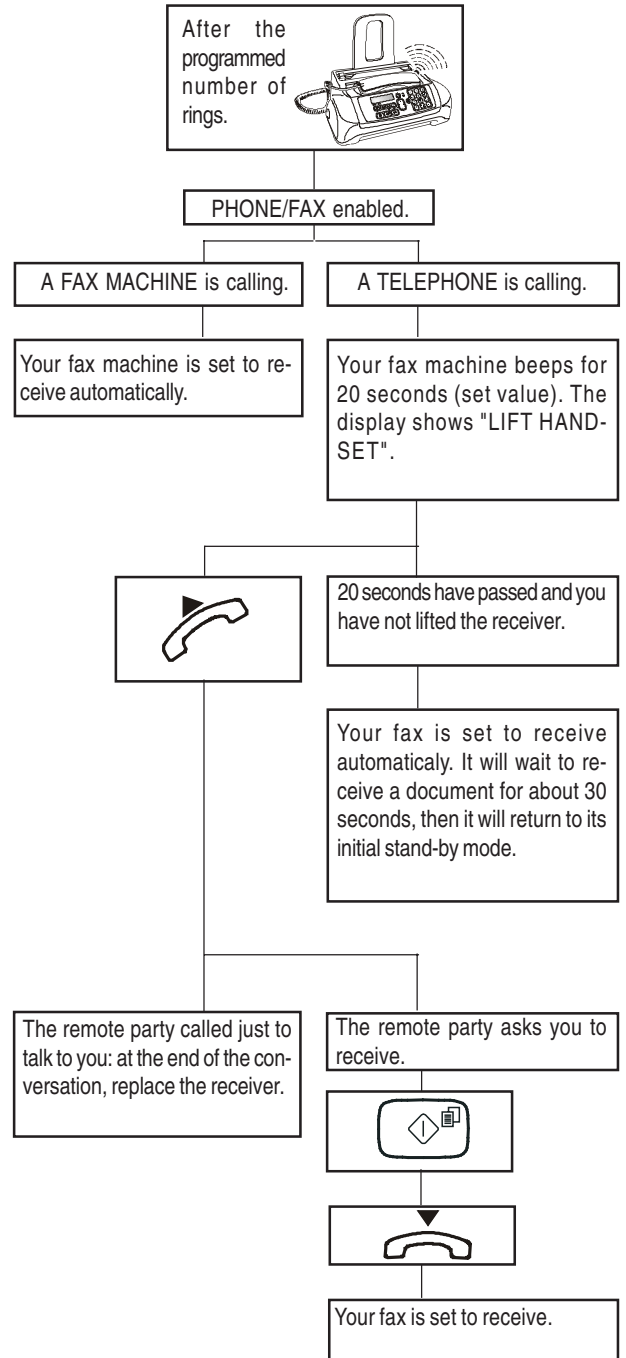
After the programmed number of rings.

PHONE/FAX enabled.

A FAX MACHINE is calling.

A TELEPHONE is calling.

Your fax machine is set to receive automatically.

Your fax machine beeps for 20 seconds (set value). The display shows "LIFT HANDSET".

20 seconds have passed and you have not lifted the receiver.

Your fax is set to receive automaticaly. It will wait to receive a document for about 30 seconds, then it will return to its initial stand-by mode.

The remote party called just to talk to you: at the end of the conversation, replace the receiver.

The remote party asks you to receive.

Your fax is set to receive.